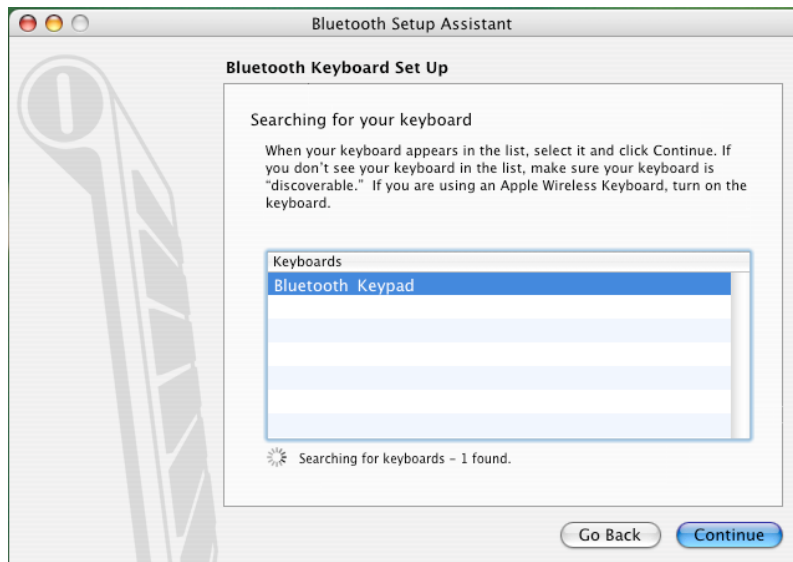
Bluetooth Setup Assistant

Bluetooth Keyboard Set Up

Searching for your keyboard

When your keyboard appears in the list, select it and click Continue. If you don't see your keyboard in the list, make sure your keyboard is "discoverable." If you are using an Apple Wireless Keyboard, turn on the keyboard.

Keyboards
Bluetooth Keypad

Searching for keyboards – 1 found.

Go Back
Continue